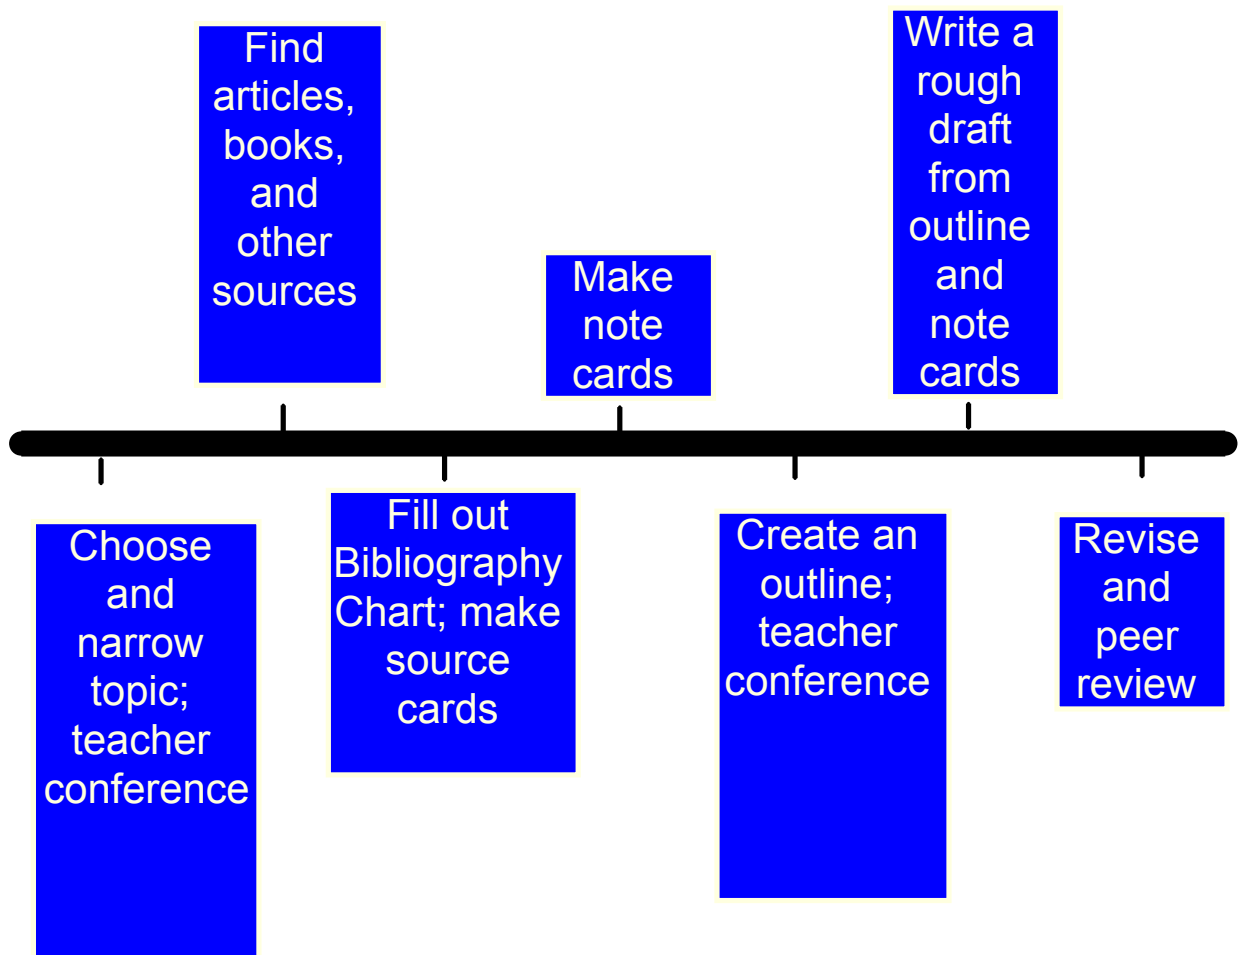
Choose and narrow topic; teacher conference

Find articles, books, and other sources

Fill out Bibliography Chart; make source cards

Make note cards

Create an outline; teacher conference

Write a rough draft from outline and note cards

Revise and peer review